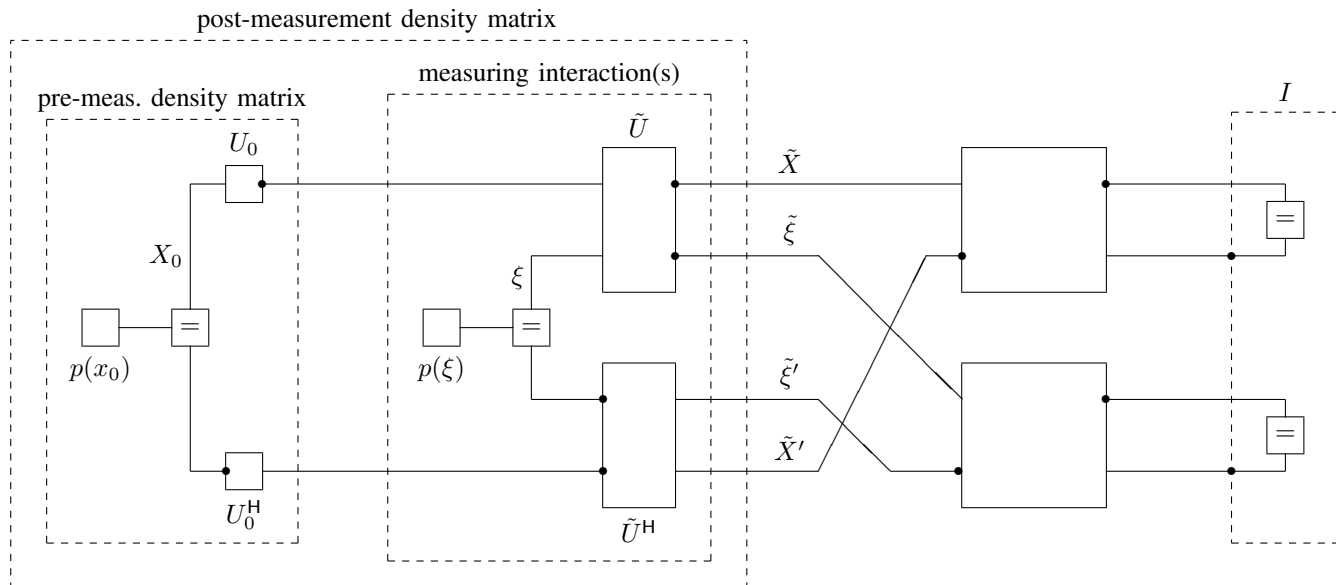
post-measurement density matrix

measuring interaction(s)

pre-meas. density matrix

$I$

$U_0$

$\tilde{U}$

$\tilde{X}$

$\tilde{\xi}$

$X_0$

$\xi$

$=$

$=$

$=$

$p(x_0)$

$p(\xi)$

$\tilde{\xi}'$

$=$

$\tilde{X}'$

$U_0^{\mathsf{H}}$

$\tilde{U}^{\mathsf{H}}$